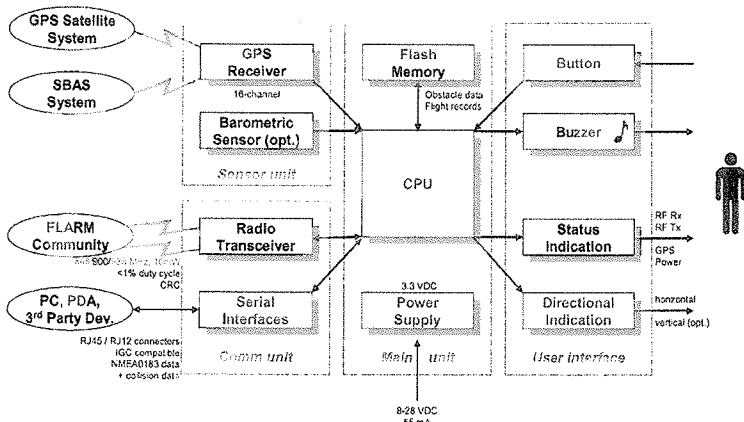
GPS Satellite System

SBAS System

FLARM Community

PC, PDA, 3rd Party Dev.

GPS Receiver

16-channel

Barometric Sensor (opt.)

Sensor unit

Radio Transceiver

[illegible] 900/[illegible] MHz, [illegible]
<1% duty cycle
CRC

Serial Interfaces

RJ45 / RJ12 connectors
IGC compatible
NMEA0183 data
+ collision data

Comm unit

Flash Memory

Obstacle data
Flight records

CPU

3.3 VDC

Power Supply

Main unit

8-28 VDC
55 mA

Button

Buzzer

Status Indication

RF Rx
RF Tx
GPS
Power

Directional Indication

horizontal
vertical (opt.)

User interface